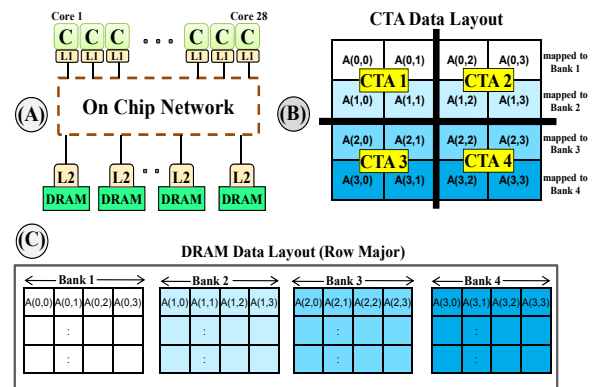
Core 1

Core 28

C C C · · · C C C

L1 L1 L1 L1 L1 L1

(A)

On Chip Network

L2 L2 · · L2 L2

DRAM DRAM DRAM DRAM

(B)

CTA Data Layout

| A(0,0) | A(0,1) | A(0,2) | A(0,3) |
|---|---|---|---|
| A(1,0) | A(1,1) | A(1,2) | A(1,3) |
| A(2,0) | A(2,1) | A(2,2) | A(2,3) |
| A(3,0) | A(3,1) | A(3,2) | A(3,3) |

CTA 1 CTA 2 CTA 3 CTA 4

mapped to Bank 1

mapped to Bank 2

mapped to Bank 3

mapped to Bank 4

(C)

DRAM Data Layout (Row Major)

Bank 1

| A(0,0) | A(0,1) | A(0,2) | A(0,3) |
|---|---|---|---|
| | : | | |
| | : | | |

Bank 2

| A(1,0) | A(1,1) | A(1,2) | A(1,3) |
|---|---|---|---|
| | : | | |
| | : | | |

Bank 3

| A(2,0) | A(2,1) | A(2,2) | A(2,3) |
|---|---|---|---|
| | : | | |
| | : | | |

Bank 4

| A(3,0) | A(3,1) | A(3,2) | A(3,3) |
|---|---|---|---|
| | : | | |
| | : | | |